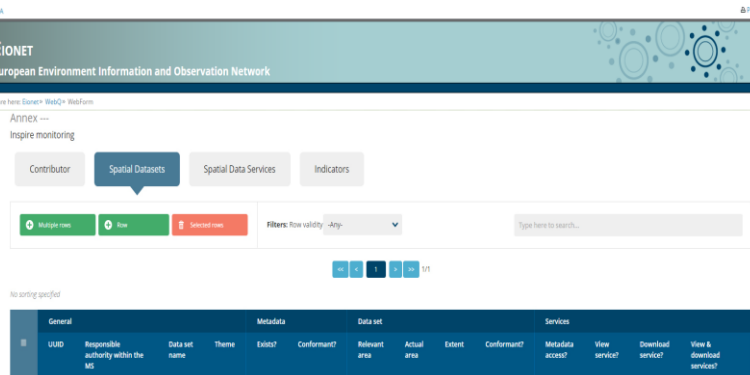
A

EIONET
uropean Environment Information and Observation Network

re here: Eionet > WebQ > WebForm

Annex ---
Inspire monitoring

Contributor
Spatial Datasets
Spatial Data Services
Indicators

Multiple rows
Row
Selected rows

Filters: Row validity -Any-

Type here to search...

<<
<
1
>
>>
1/1

No sorting specified

| | General | | | | Metadata | | Data set | | | | Services | | | |
|---|---|---|---|---|---|---|---|---|---|---|---|---|---|---|
| | UUID | Responsible authority within the MS | Data set name | Theme | Exists? | Conformant? | Relevant area | Actual area | Extent | Conformant? | Metadata access? | View service? | Download service? | View & download services? |